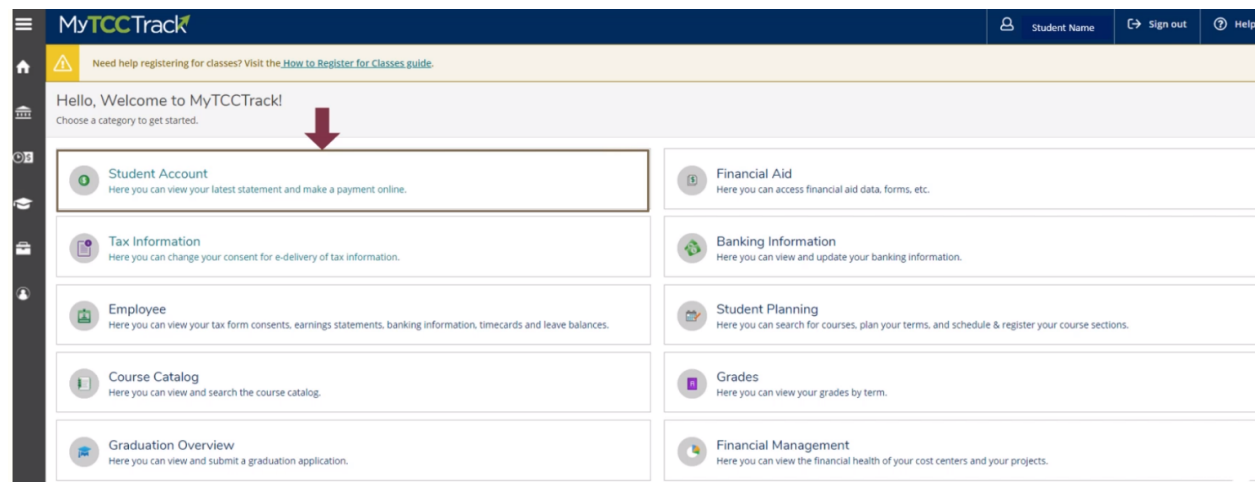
MyTCCTrack

Student Name

Sign out

Help

Need help registering for classes? Visit the How to Register for Classes guide.

Hello, Welcome to MyTCCTrack!
Choose a category to get started.

Student Account
Here you can view your latest statement and make a payment online.

Financial Aid
Here you can access financial aid data, forms, etc.

Tax Information
Here you can change your consent for e-delivery of tax information.

Banking Information
Here you can view and update your banking information.

Employee
Here you can view your tax form consents, earnings statements, banking information, timecards and leave balances.

Student Planning
Here you can search for courses, plan your terms, and schedule & register your course sections.

Course Catalog
Here you can view and search the course catalog.

Grades
Here you can view your grades by term.

Graduation Overview
Here you can view and submit a graduation application.

Financial Management
Here you can view the financial health of your cost centers and your projects.